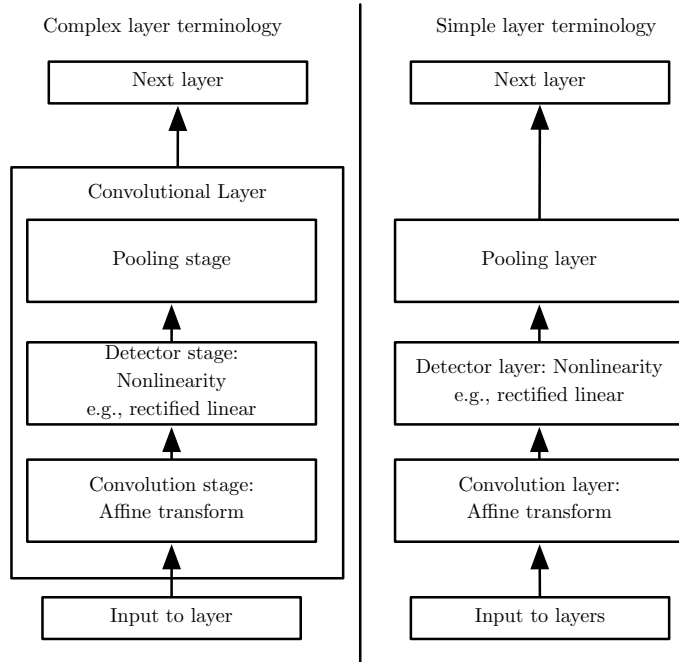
Complex layer terminology

Next layer

Convolutional Layer

Pooling stage

Detector stage: Nonlinearity e.g., rectified linear

Convolution stage: Affine transform

Input to layer

Simple layer terminology

Next layer

Pooling layer

Detector layer: Nonlinearity e.g., rectified linear

Convolution layer: Affine transform

Input to layers